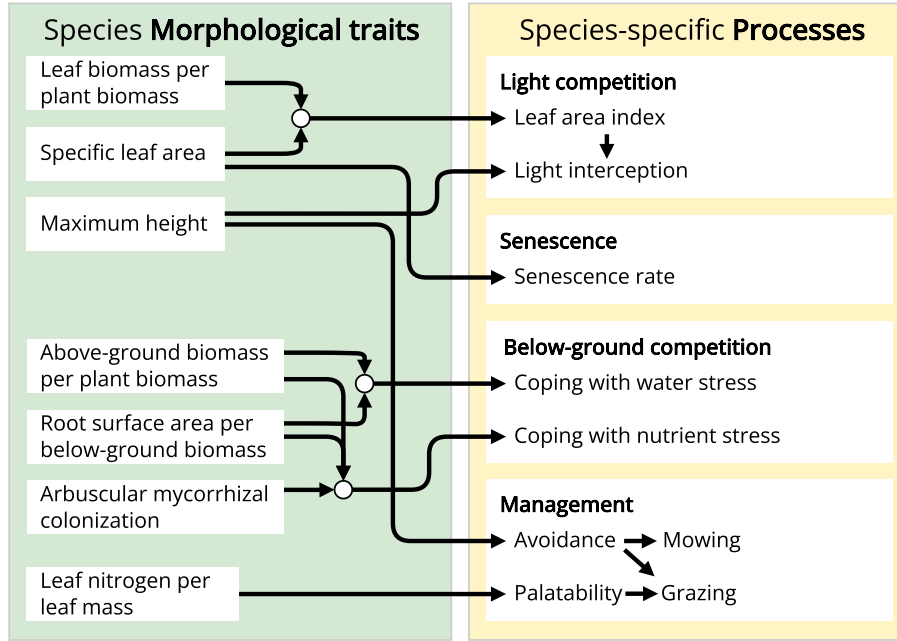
Species **Morphological traits**

Leaf biomass per plant biomass

Specific leaf area

Maximum height

Above-ground biomass per plant biomass

Root surface area per below-ground biomass

Arbuscular mycorrhizal colonization

Leaf nitrogen per leaf mass

Species-specific **Processes**

**Light competition**

Leaf area index

Light interception

**Senescence**

Senescence rate

**Below-ground competition**

Coping with water stress

Coping with nutrient stress

**Management**

Avoidance

Mowing

Palatability

Grazing